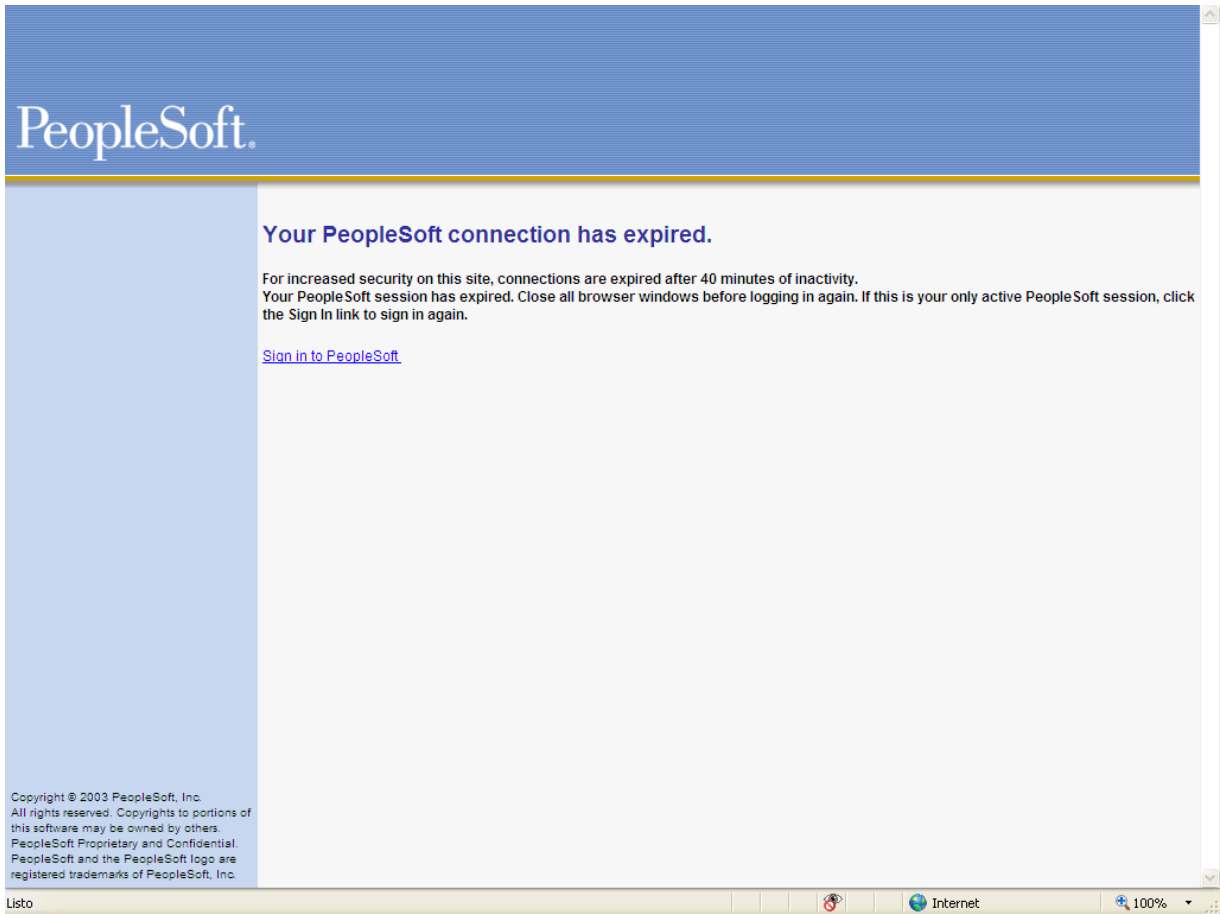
PeopleSoft.

Your PeopleSoft connection has expired.

For increased security on this site, connections are expired after 40 minutes of inactivity.
Your PeopleSoft session has expired. Close all browser windows before logging in again. If this is your only active PeopleSoft session, click the Sign In link to sign in again.

Sign in to PeopleSoft

Copyright © 2003 PeopleSoft, Inc. All rights reserved. Copyrights to portions of this software may be owned by others. PeopleSoft Proprietary and Confidential. PeopleSoft and the PeopleSoft logo are registered trademarks of PeopleSoft, Inc.

Listo

Internet

100%